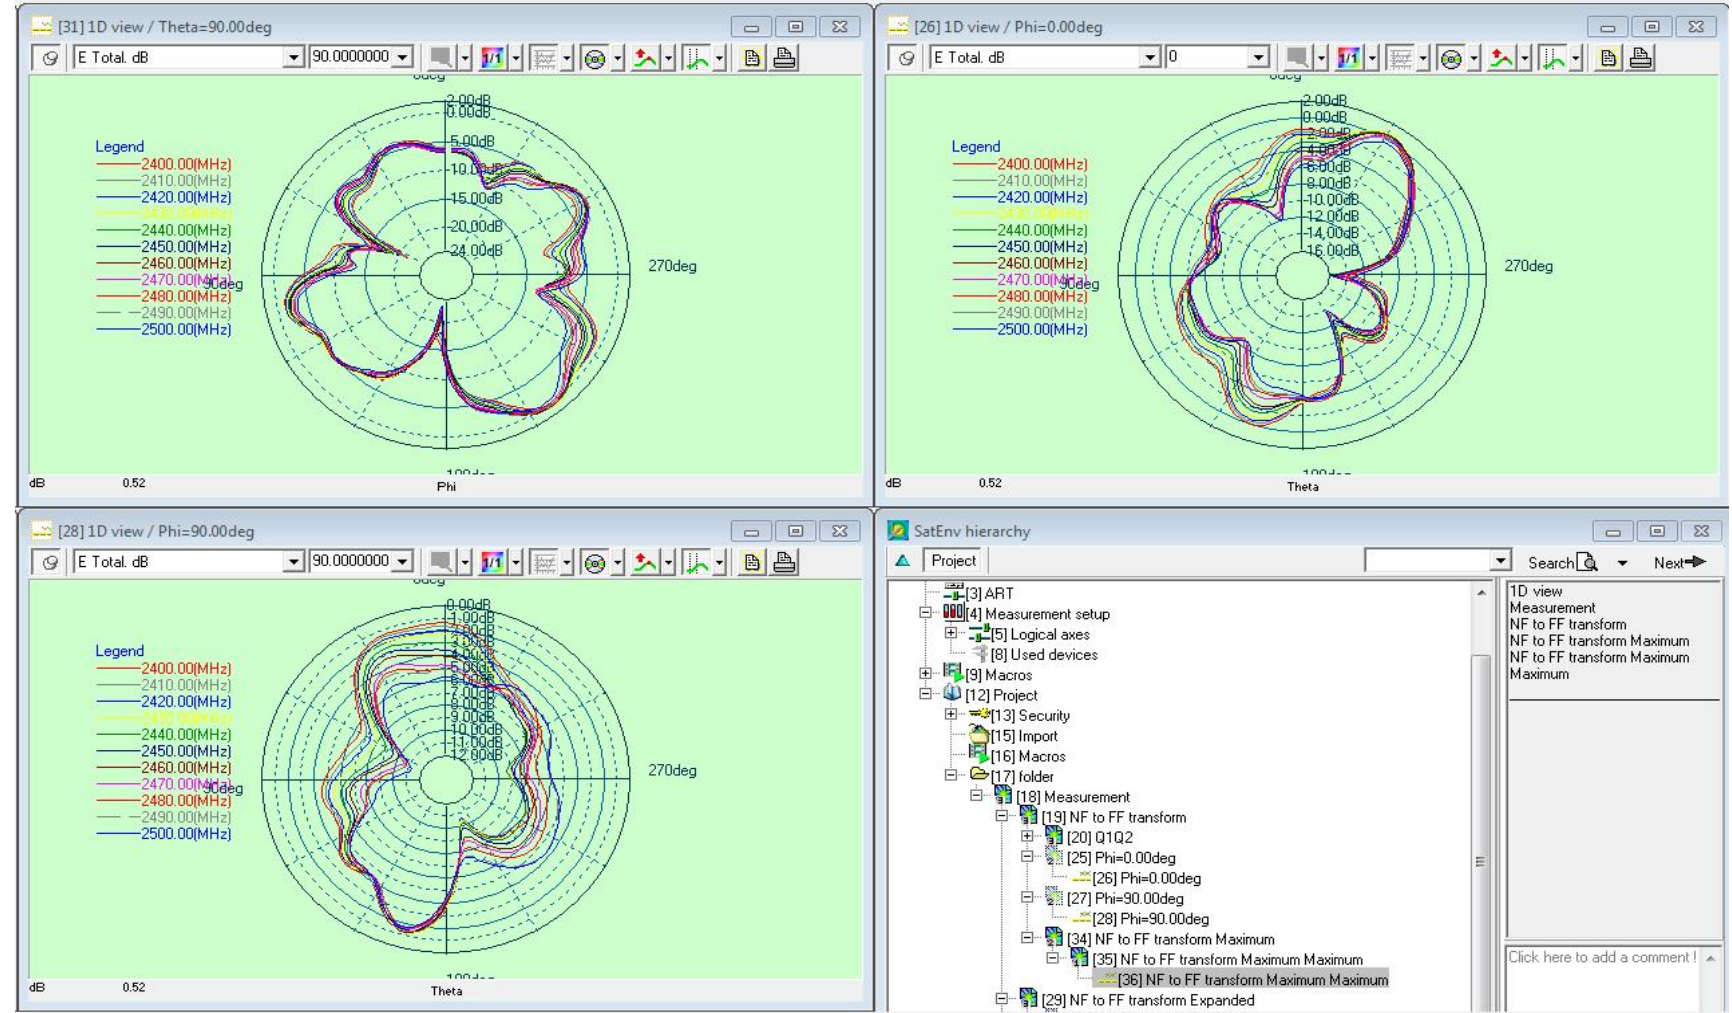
[31] 1D view / Theta=90.00deg

E Total. dB
90.0000000

0deg
2.00dB
0.00dB
5.00dB
10.00dB
15.00dB
20.00dB
24.00dB
270deg
90deg
180deg

Legend
2400.00(MHz)
2410.00(MHz)
2420.00(MHz)
2430.00(MHz)
2440.00(MHz)
2450.00(MHz)
2460.00(MHz)
2470.00(MHz)
2480.00(MHz)
2490.00(MHz)
2500.00(MHz)

dB 0.52
Phi

[26] 1D view / Phi=0.00deg

E Total. dB
0

0deg
2.00dB
0.00dB
2.00dB
4.00dB
6.00dB
8.00dB
10.00dB
12.00dB
14.00dB
16.00dB
270deg
90deg
180deg

Legend
2400.00(MHz)
2410.00(MHz)
2420.00(MHz)
2430.00(MHz)
2440.00(MHz)
2450.00(MHz)
2460.00(MHz)
2470.00(MHz)
2480.00(MHz)
2490.00(MHz)
2500.00(MHz)

dB 0.52
Theta

[28] 1D view / Phi=90.00deg

E Total. dB
90.0000000

0deg
0.00dB
1.00dB
2.00dB
3.00dB
4.00dB
5.00dB
6.00dB
7.00dB
8.00dB
9.00dB
10.00dB
11.00dB
12.00dB
270deg
90deg
180deg

Legend
2400.00(MHz)
2410.00(MHz)
2420.00(MHz)
2430.00(MHz)
2440.00(MHz)
2450.00(MHz)
2460.00(MHz)
2470.00(MHz)
2480.00(MHz)
2490.00(MHz)
2500.00(MHz)

dB 0.52
Theta

SatEnv hierarchy

Project
Search
Next

[3] ART
[4] Measurement setup
[5] Logical axes
[8] Used devices
[9] Macros
[12] Project
[13] Security
[15] Import
[16] Macros
[17] folder
[18] Measurement
[19] NF to FF transform
[20] Q1Q2
[25] Phi=0.00deg
[26] Phi=0.00deg
[27] Phi=90.00deg
[28] Phi=90.00deg
[34] NF to FF transform Maximum
[35] NF to FF transform Maximum Maximum
[36] NF to FF transform Maximum Maximum
[29] NF to FF transform Expanded

1D view
Measurement
NF to FF transform
NF to FF transform Maximum
NF to FF transform Maximum
Maximum

Click here to add a comment !